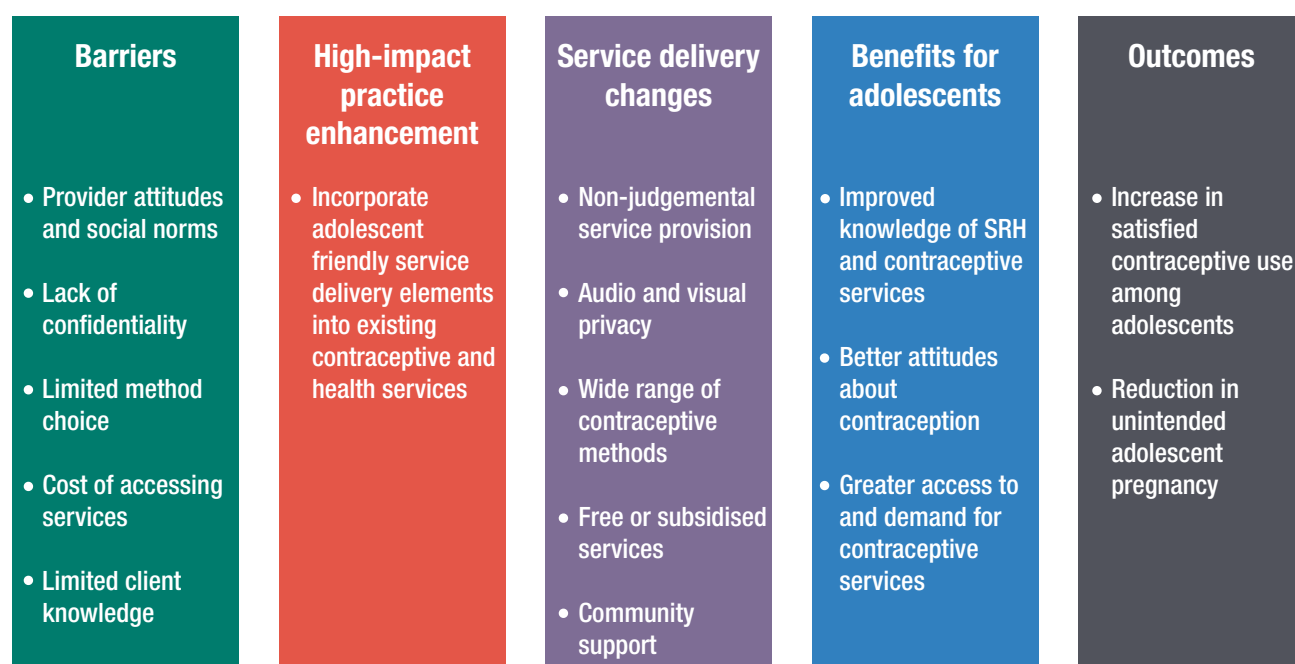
Barriers

- Provider attitudes and social norms
- Lack of confidentiality
- Limited method choice
- Cost of accessing services
- Limited client knowledge

High-impact practice enhancement

- Incorporate adolescent friendly service delivery elements into existing contraceptive and health services

Service delivery changes

- Non-judgemental service provision
- Audio and visual privacy
- Wide range of contraceptive methods
- Free or subsidised services
- Community support

Benefits for adolescents

- Improved knowledge of SRH and contraceptive services
- Better attitudes about contraception
- Greater access to and demand for contraceptive services

Outcomes

- Increase in satisfied contraceptive use among adolescents
- Reduction in unintended adolescent pregnancy